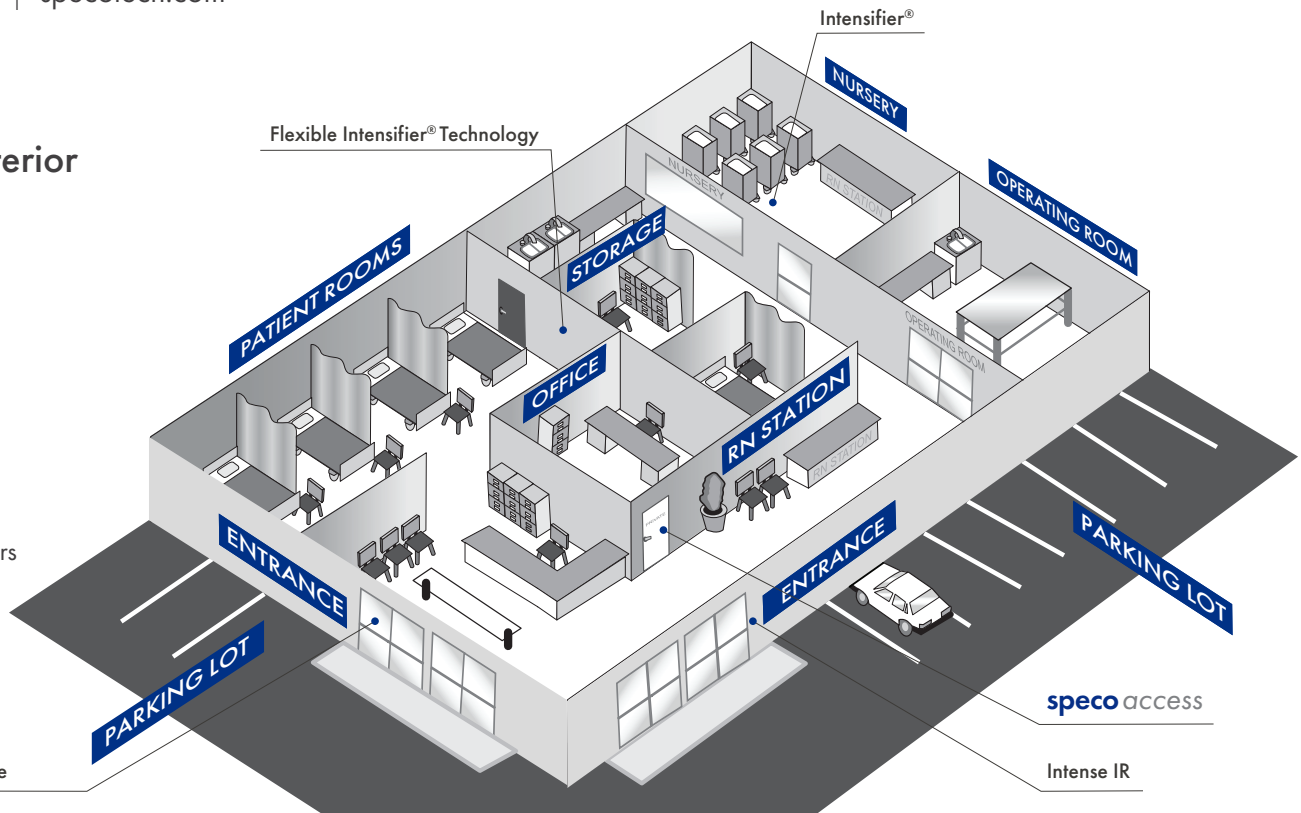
specotech.com

erior

Intensifier®

NURSERY

Flexible Intensifier® Technology

NURSERY

RN STATION

OPERATING ROOM

STORAGE

PATIENT ROOMS

OPERATING ROOM

OFFICE

RN STATION

RN STATION

ENTRANCE

ENTRANCE

PARKING LOT

rs

PARKING LOT

speco access

e

Intense IR